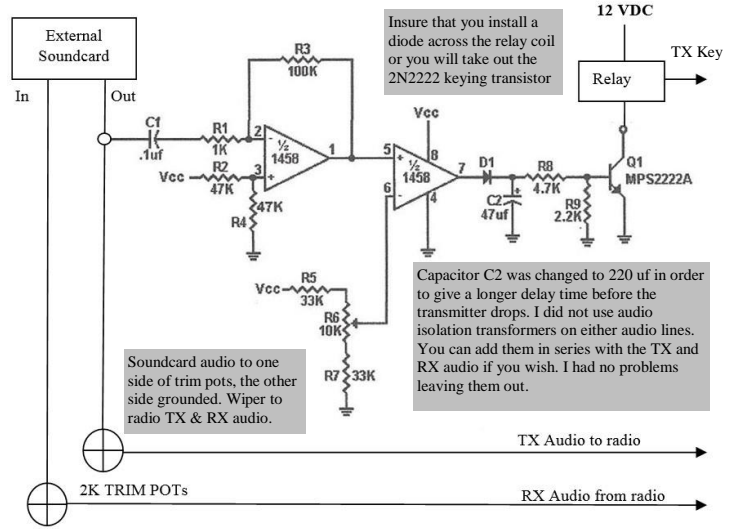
External Soundcard

In

Out

Insure that you install a diode across the relay coil or you will take out the 2N2222 keying transistor

12 VDC

TX Key

Relay

R3
100K

C1
.1uf

R1
1K

R2
47K

Vcc

2

3

-

+

½
1458

1

R4
47K

5

6

+

-

Vcc

8

½
1458

7

4

D1

C2
47uf

+

R8
4.7K

R9
2.2K

Q1
MPS2222A

Vcc

R5
33K

R6
10K

R7
33K

Capacitor C2 was changed to 220 uf in order to give a longer delay time before the transmitter drops. I did not use audio isolation transformers on either audio lines. You can add them in series with the TX and RX audio if you wish. I had no problems leaving them out.

Soundcard audio to one side of trim pots, the other side grounded. Wiper to radio TX & RX audio.

TX Audio to radio

2K TRIM POTs

RX Audio from radio